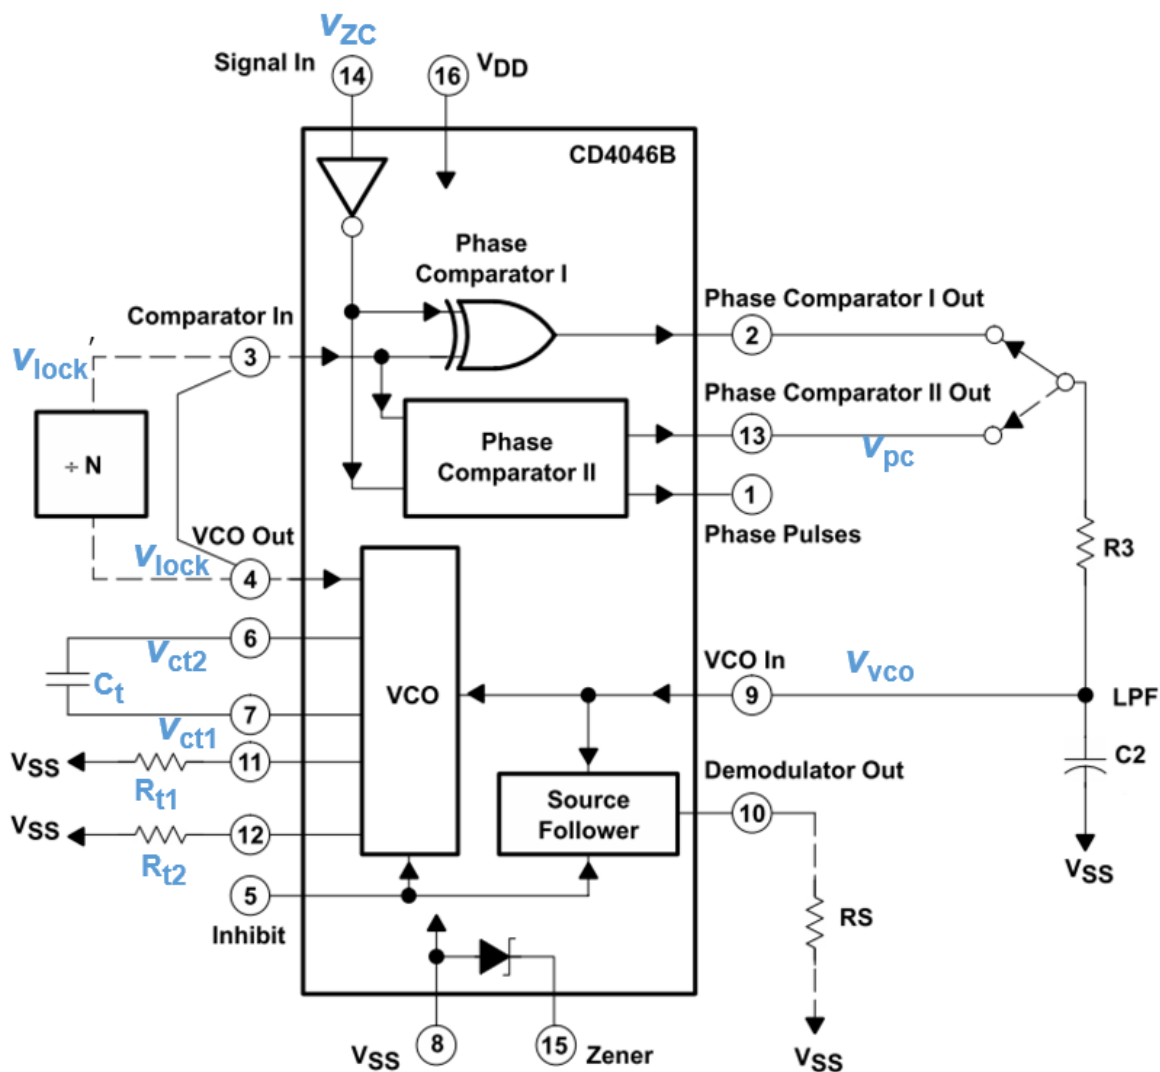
$v_{ZC}$
Signal In 14
16 $V_{DD}$
CD4046B
Phase Comparator I
Comparator In
Phase Comparator I Out
$v_{lock}$
3
2
Phase Comparator II Out
÷ N
Phase Comparator II
13
$v_{pc}$
1
Phase Pulses
VCO Out
$v_{lock}$
4
R3
6
$v_{ct2}$
$C_t$
VCO
VCO In
$v_{vco}$
9
LPF
7
$v_{ct1}$
$V_{SS}$
11
C2
$R_{t1}$
Demodulator Out
$V_{SS}$
12
Source Follower
10
$R_{t2}$
$V_{SS}$
5
Inhibit
RS
$V_{SS}$
8
15 Zener
$V_{SS}$